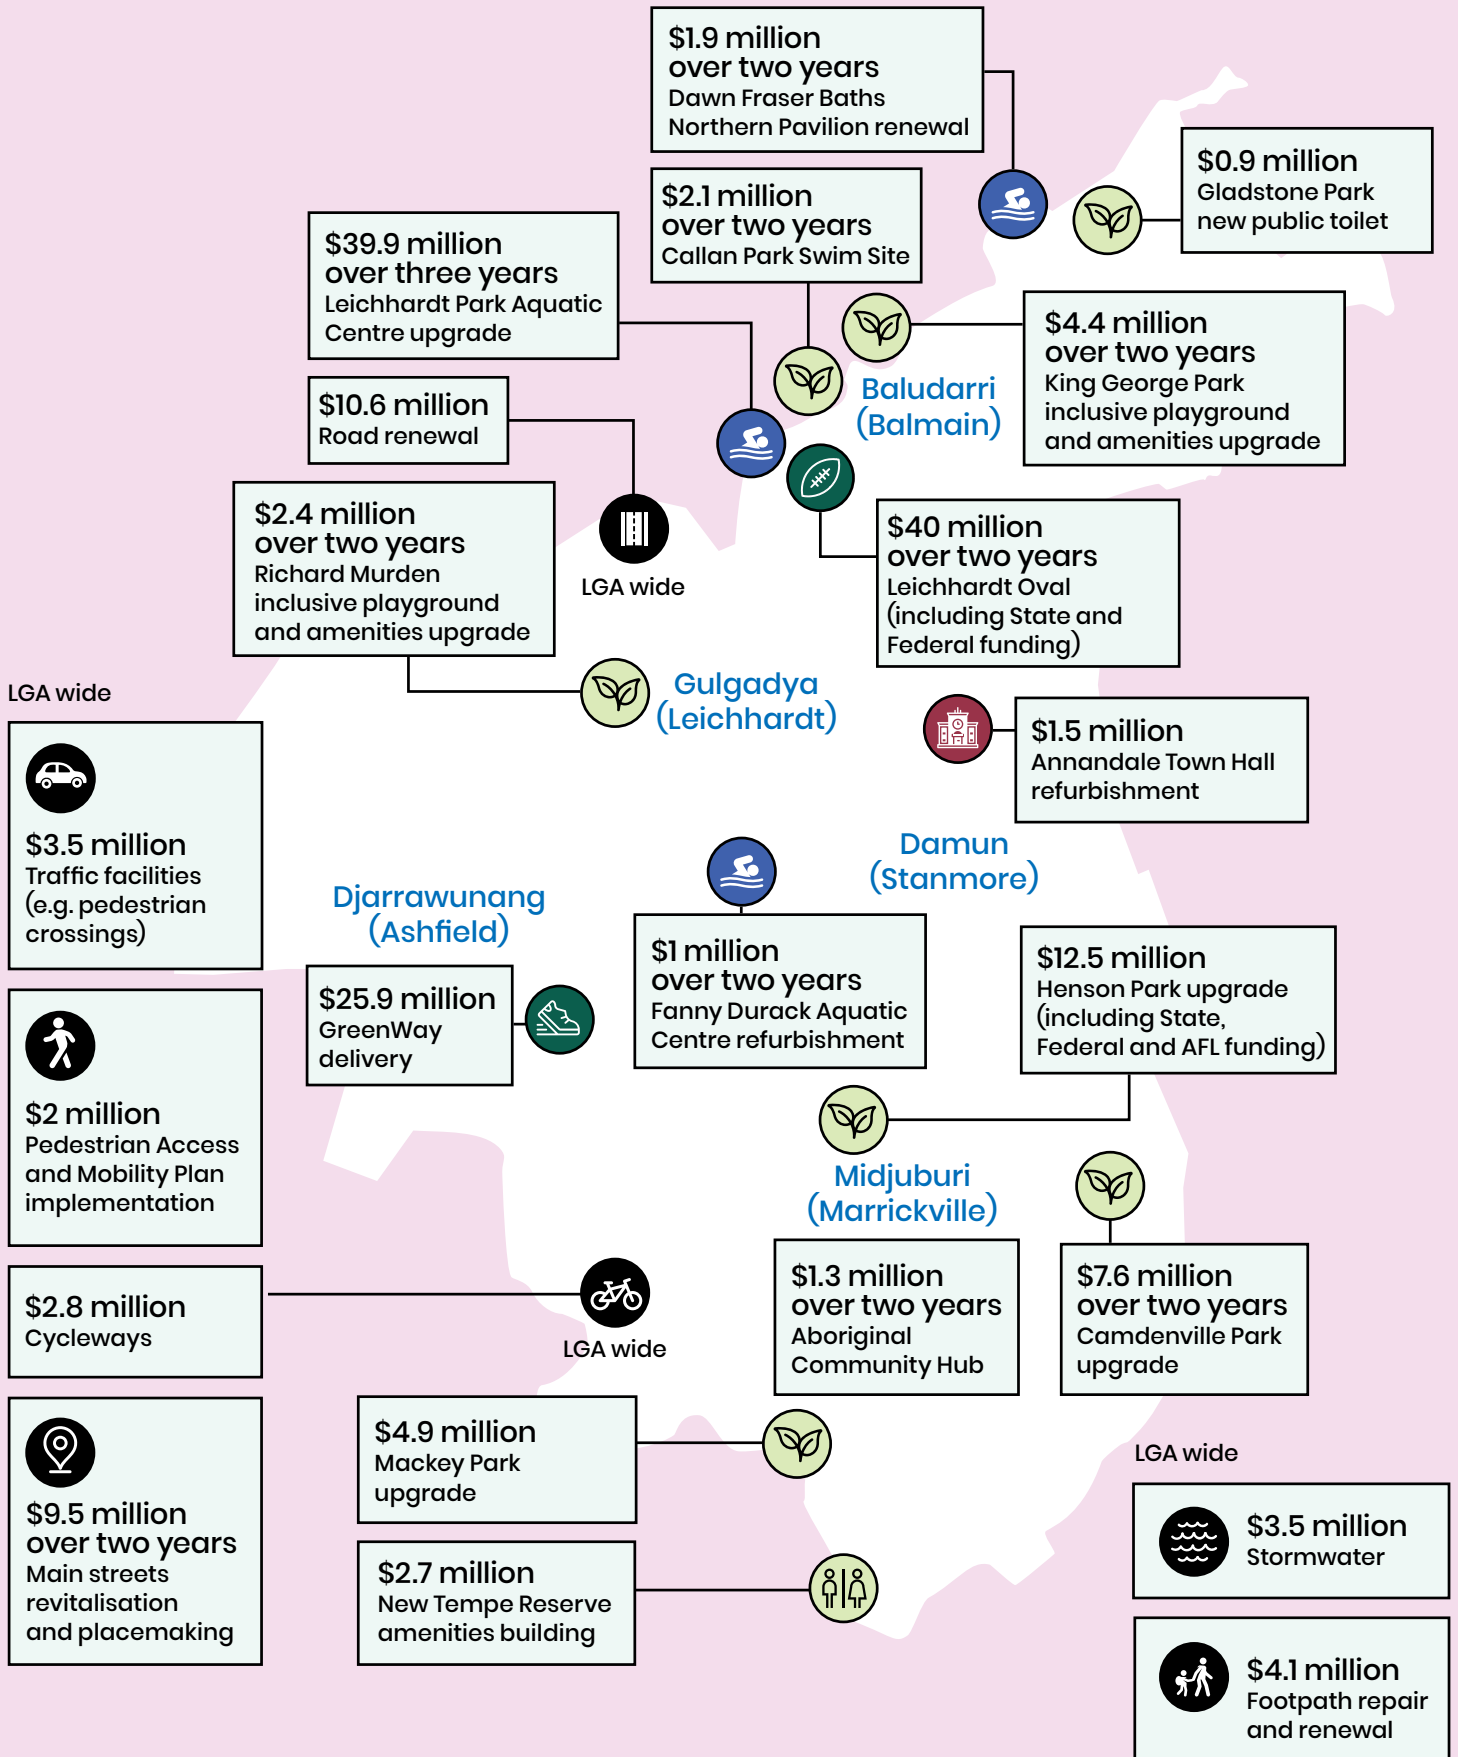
$1.9 million
over two years
Dawn Fraser Baths
Northern Pavilion renewal

$0.9 million
Gladstone Park
new public toilet

$2.1 million
over two years
Callan Park Swim Site

$39.9 million
over three years
Leichhardt Park Aquatic Centre upgrade

$4.4 million
over two years
King George Park inclusive playground and amenities upgrade

Baludarri
(Balmain)

$10.6 million
Road renewal

$2.4 million
over two years
Richard Murden inclusive playground and amenities upgrade

LGA wide

$40 million
over two years
Leichhardt Oval
(including State and Federal funding)

LGA wide

Gulgadya
(Leichhardt)

$1.5 million
Annandale Town Hall refurbishment

$3.5 million
Traffic facilities
(e.g. pedestrian crossings)

Damun
(Stanmore)

Djarrawunang
(Ashfield)

$1 million
over two years
Fanny Durack Aquatic Centre refurbishment

$12.5 million
Henson Park upgrade
(including State, Federal and AFL funding)

$25.9 million
GreenWay delivery

$2 million
Pedestrian Access and Mobility Plan implementation

Midjuburi
(Marrickville)

$2.8 million
Cycleways

LGA wide

$1.3 million
over two years
Aboriginal Community Hub

$7.6 million
over two years
Camdenville Park upgrade

$4.9 million
Mackey Park upgrade

LGA wide

$9.5 million
over two years
Main streets revitalisation and placemaking

$3.5 million
Stormwater

$2.7 million
New Tempe Reserve amenities building

$4.1 million
Footpath repair and renewal